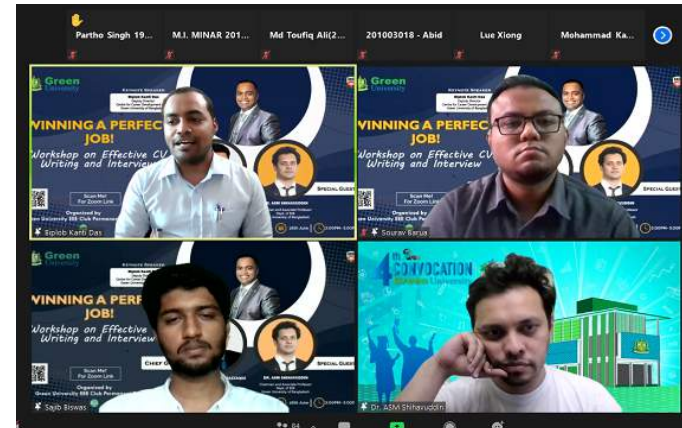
Partho Singh 19... M.I. MINAR 201... Md Toufiq Ali(2... 201003018 - Abid Lue Xiong Mohammad Ka...

Green University
KEYNOTE SPEAKER
VINNING A PERFEC JOB!
Workshop on Effective CV Writing and Interview
Scan Me! For Zoom Link
Organized by Green University BBE Club Permanent
SPECIAL GUEST
Siplob Kanti Das

Green University
KEYNOTE SPEAKER
VINNING A PERFEC JOB!
Workshop on Effective CV Writing and Interview
Scan Me! For Zoom Link
SPECIAL GUEST
Sourav Barua

Green University
VINNING A PERFEC JOB!
Workshop on Effective Writing and Interview
Scan Me! For Zoom Link
Organized by Green University BBE Club Permanent
CHIEF
SPECIAL GUEST
Sajib Biswas

4th CONVOCATION Green University
Dr. ASM Shihavuddin